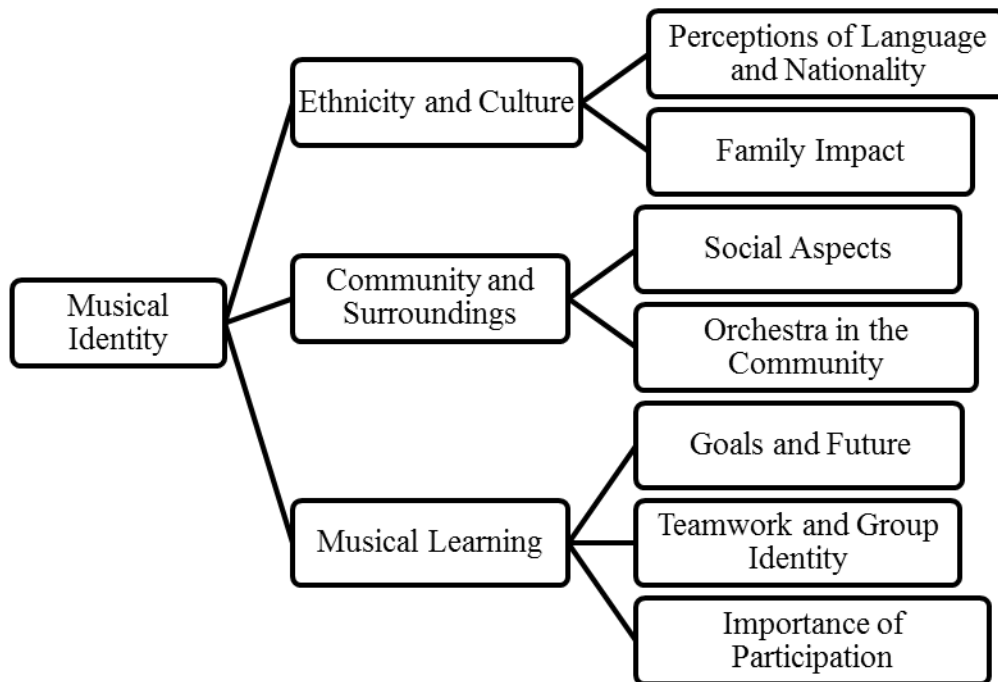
Musical Identity

Ethnicity and Culture

Perceptions of Language and Nationality

Family Impact

Community and Surroundings

Social Aspects

Orchestra in the Community

Musical Learning

Goals and Future

Teamwork and Group Identity

Importance of Participation